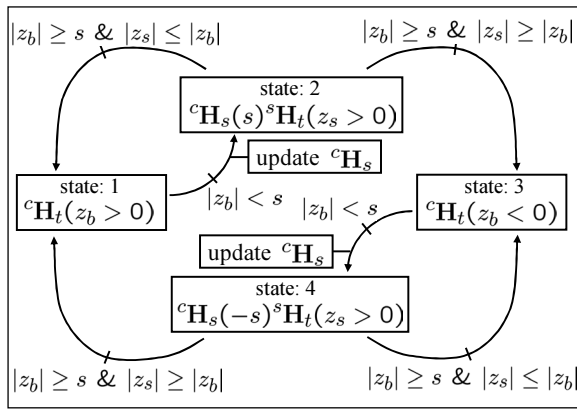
$|z_b| \geq s$ & $|z_s| \leq |z_b|$

$|z_b| \geq s$ & $|z_s| \geq |z_b|$

state: 2
${}^c\mathbf{H}_s(s)^s\mathbf{H}_t(z_s > 0)$

update ${}^c\mathbf{H}_s$

state: 1
${}^c\mathbf{H}_t(z_b > 0)$

$|z_b| < s$

$|z_b| < s$

state: 3
${}^c\mathbf{H}_t(z_b < 0)$

update ${}^c\mathbf{H}_s$

state: 4
${}^c\mathbf{H}_s(-s)^s\mathbf{H}_t(z_s > 0)$

$|z_b| \geq s$ & $|z_s| \geq |z_b|$

$|z_b| \geq s$ & $|z_s| \leq |z_b|$